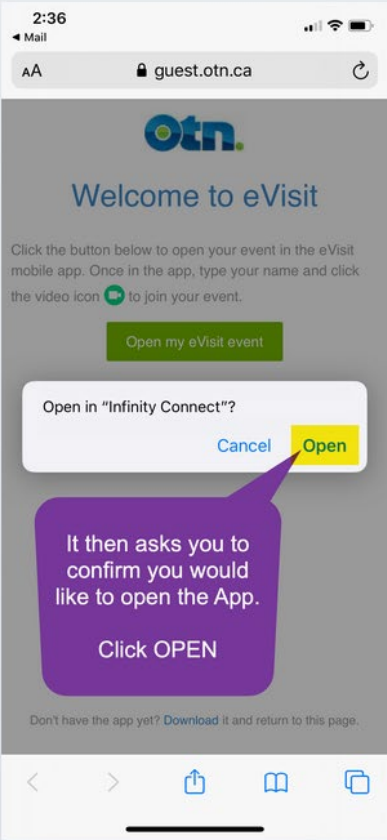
2:36
◀ Mail
AA guest.otn.ca

otn.

Welcome to eVisit

Click the button below to open your event in the eVisit mobile app. Once in the app, type your name and click the video icon to join your event.

Open my eVisit event

Open in "Infinity Connect"?

Cancel Open

It then asks you to confirm you would like to open the App.

Click OPEN

Don't have the app yet? Download it and return to this page.